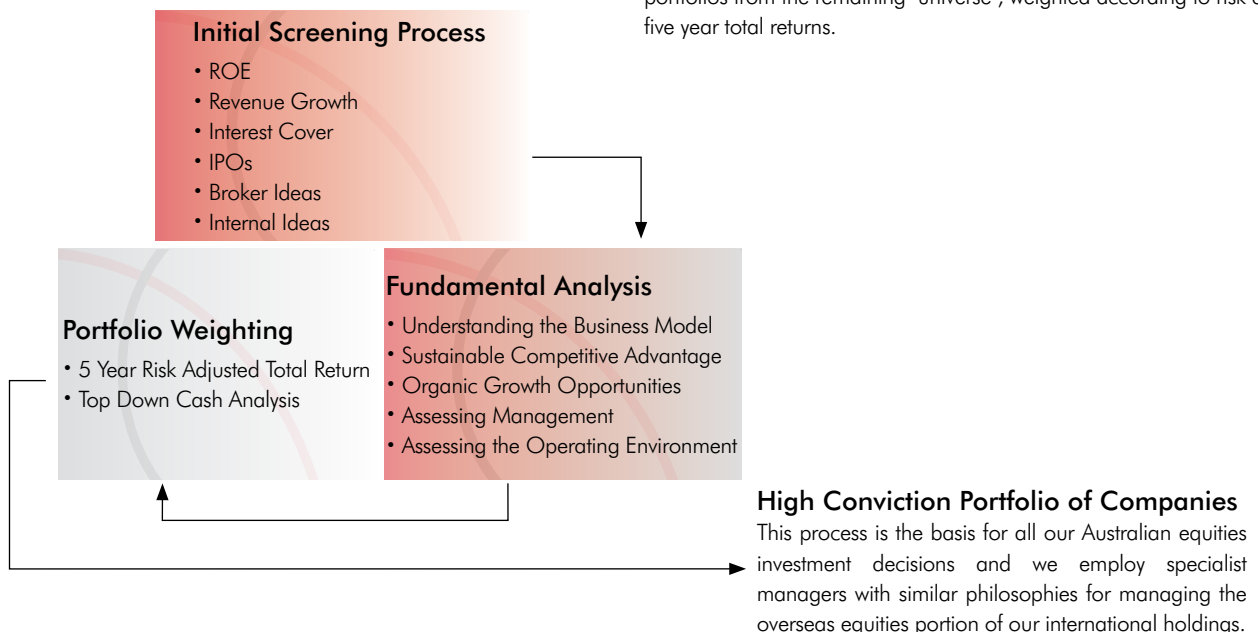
portfolios from the remaining "universe", weighted according to risk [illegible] five year total returns.

Initial Screening Process
• ROE
• Revenue Growth
• Interest Cover
• IPOs
• Broker Ideas
• Internal Ideas

Fundamental Analysis
• Understanding the Business Model
• Sustainable Competitive Advantage
• Organic Growth Opportunities
• Assessing Management
• Assessing the Operating Environment

Portfolio Weighting
• 5 Year Risk Adjusted Total Return
• Top Down Cash Analysis

High Conviction Portfolio of Companies
This process is the basis for all our Australian equities investment decisions and we employ specialist managers with similar philosophies for managing the overseas equities portion of our international holdings.